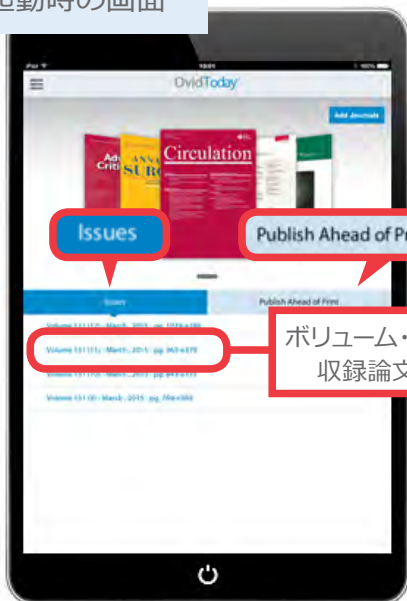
起動時の画面

OvidToday

Add Journals

Circulation

Issues

Publish Ahead of Pr

Issues

Publish Ahead of Print

Volume 131 (12) - March , 2015 , pg. 1024-e288

Volume 131 (11) - March , 2015 , pg. 963-e370

Volume 131 (10) - March , 2015 , pg. 845-e333

Volume 131 (9) - March , 2015 , pg. 796-e365

ボリューム・
収録論文